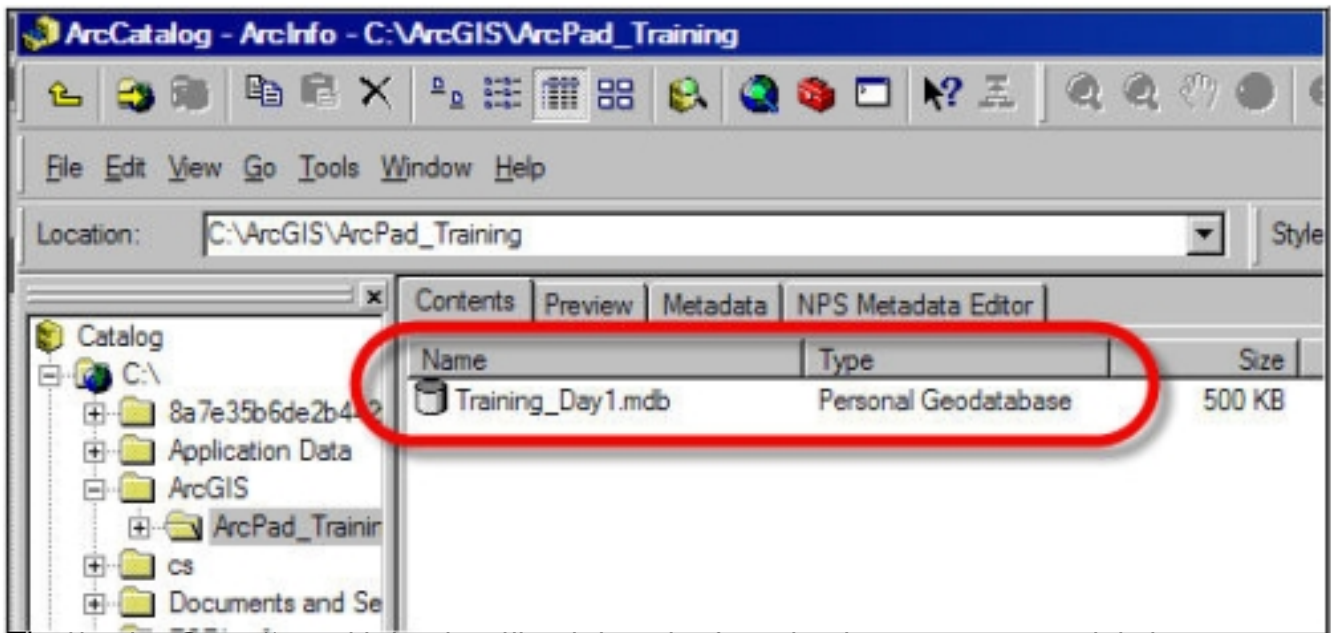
ArcCatalog - ArcInfo - C:\ArcGIS\ArcPad_Training

File Edit View Go Tools Window Help

Location: C:\ArcGIS\ArcPad_Training

Style

Catalog
C:\
8a7e35b6de2b4-2
Application Data
ArcGIS
ArcPad_Trainin
cs
Documents and Se

Contents Preview Metadata NPS Metadata Editor

| Name | Type | Size |
|---|---|---|
| Training_Day1.mdb | Personal Geodatabase | 500 KB |